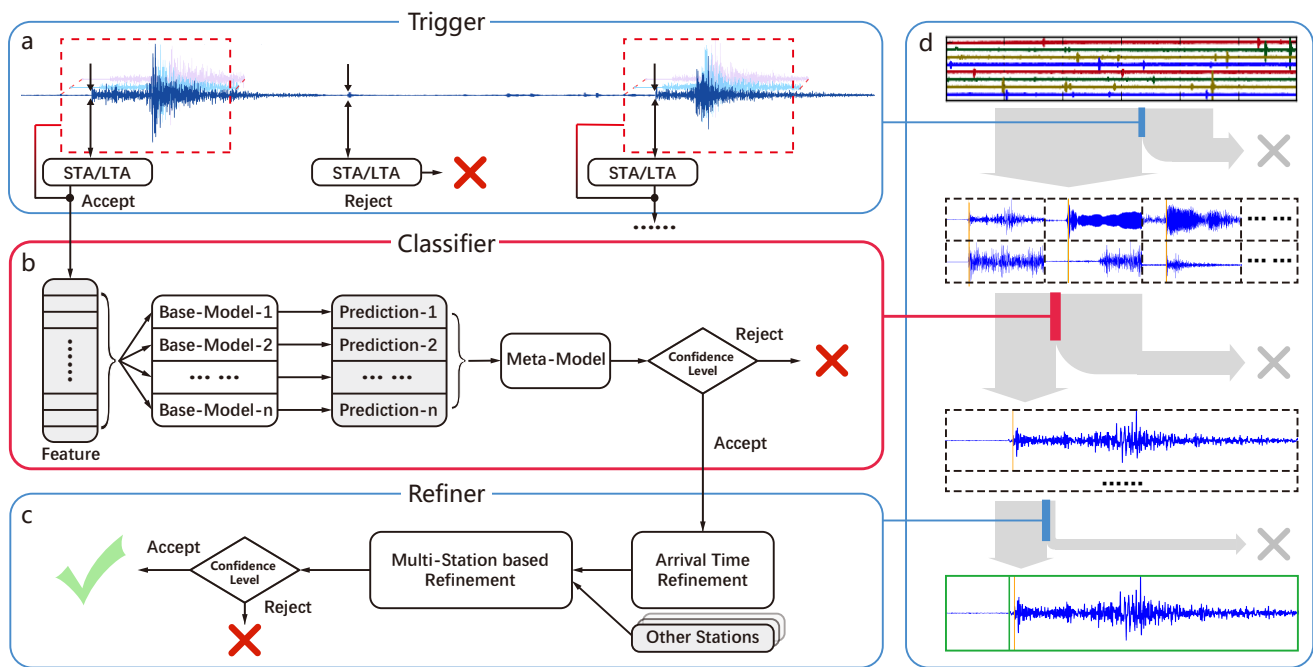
Trigger

a

STA/LTA

Accept

STA/LTA

Reject

STA/LTA

......

Classifier

b

Feature

Base-Model-1

Base-Model-2

... ...

Base-Model-n

Prediction-1

Prediction-2

... ...

Prediction-n

Meta-Model

Confidence Level

Reject

Accept

Refiner

c

Accept

Confidence Level

Reject

Multi-Station based Refinement

Arrival Time Refinement

Other Stations

d

......